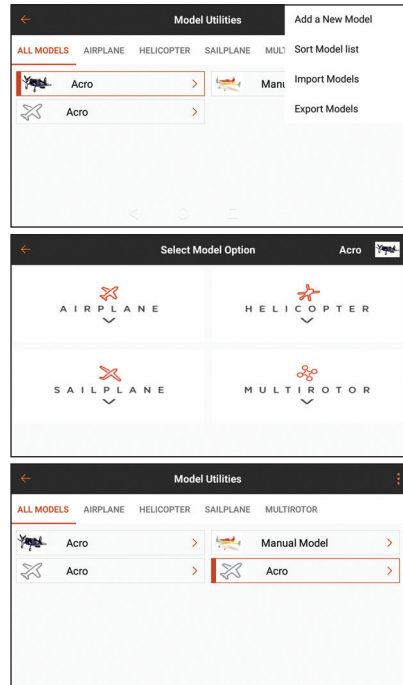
Model Utilities

Add a New Model

Sort Model list

Import Models

Export Models

ALL MODELS AIRPLANE HELICOPTER SAILPLANE MULT

Acro >

Manu

Acro >

Select Model Option

Acro

AIRPLANE

HELICOPTER

SAILPLANE

MULTIROTOR

Model Utilities

ALL MODELS AIRPLANE HELICOPTER SAILPLANE MULTIROTOR

Acro >

Manual Model >

Acro >

Acro >